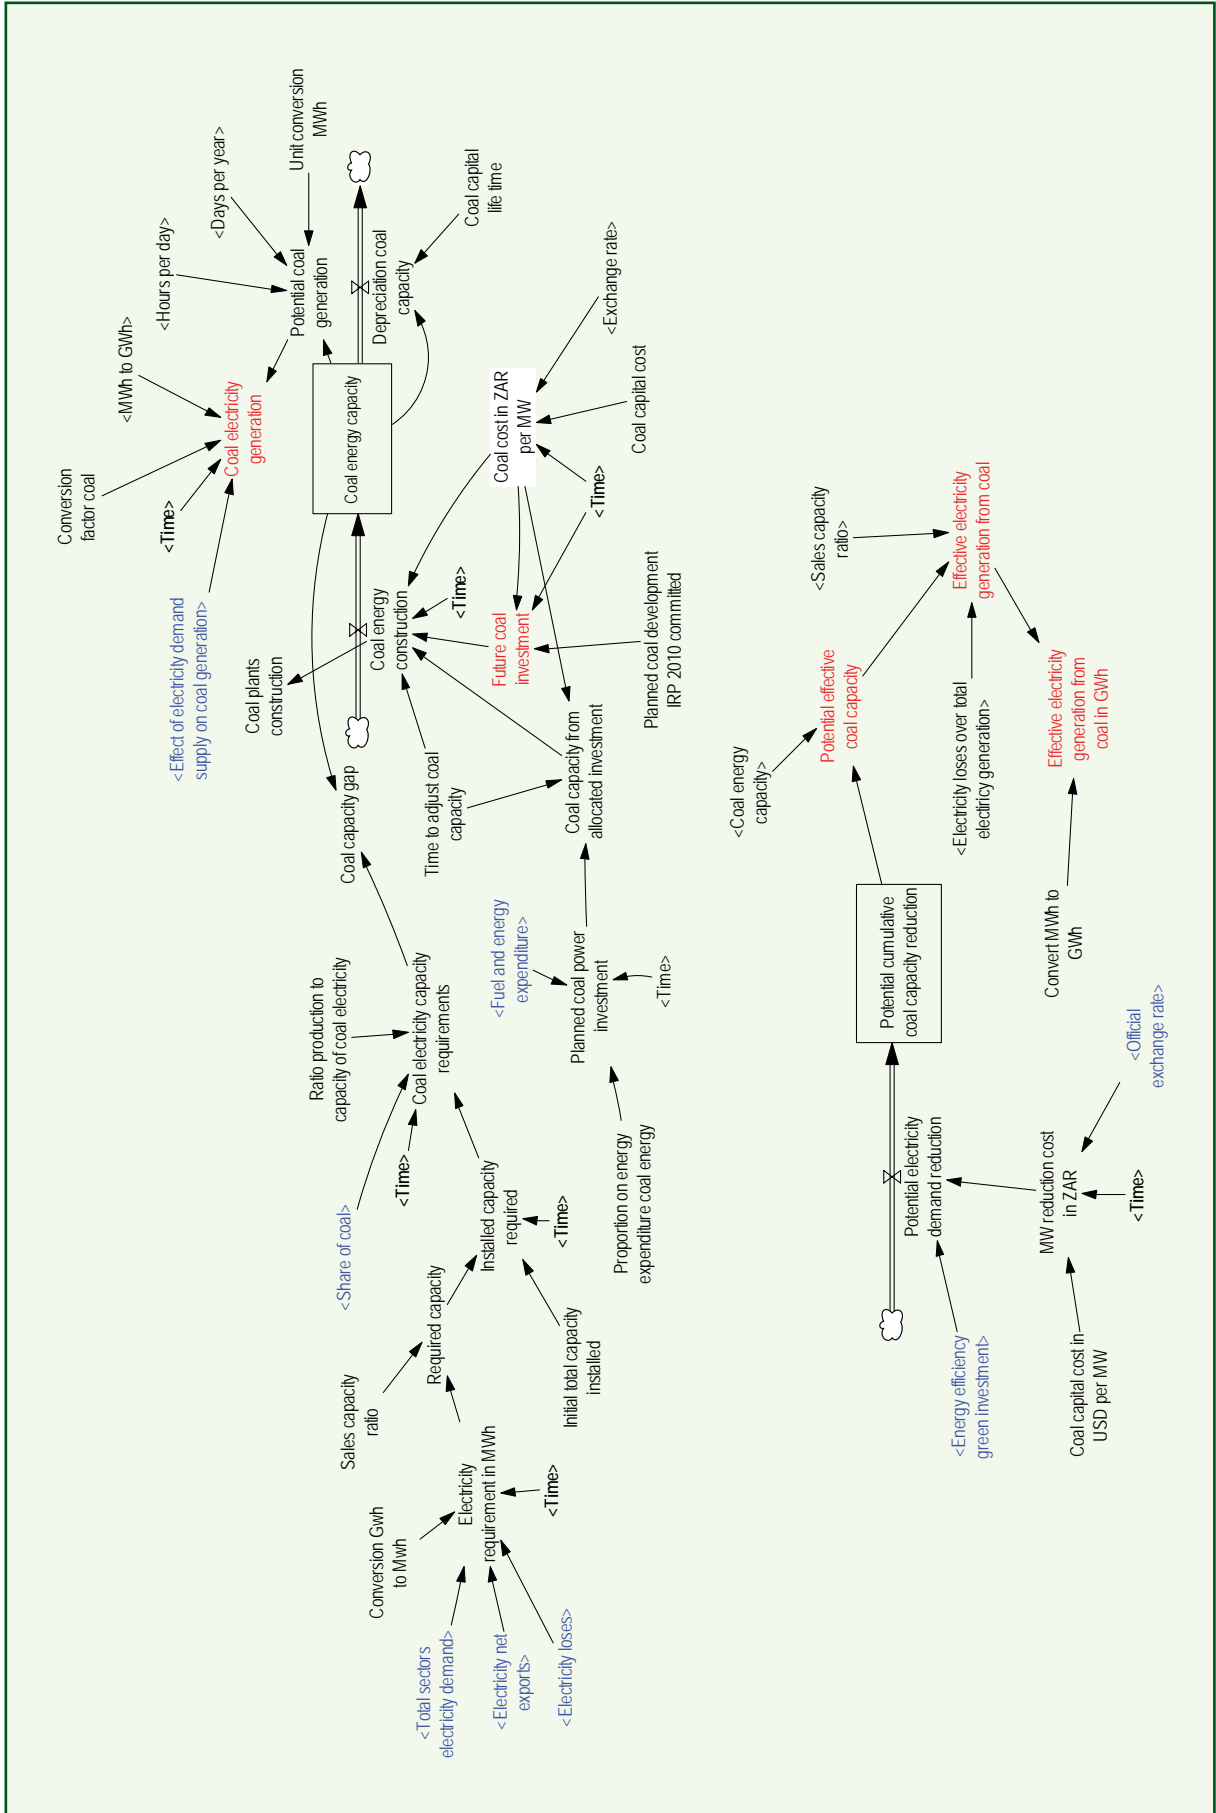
Unit conversion MWh
<Days per year>
<Hours per day>
Potential coal generation
<MWh to GWh>
Coal electricity generation
Conversion factor coal
<Time>
<Effect of electricity demand supply on coal generation>
Coal energy capacity
Depreciation coal capacity
Coal capital life time
<Exchange rate>
Coal cost in ZAR per MW
Coal capital cost
<Time>
Coal energy construction
<Time>
Future coal investment
Planned coal development IRP 2010 commited
Coal plants construction
Coal capacity gap
Time to adjust coal capacity
Coal capacity from allocated investment
Ratio production to capacity of coal electricity
Coal electricity capacity requirements
<Fuel and energy expenditure>
Planned coal power investment
<Time>
<Share of coal>
<Time>
Installed capacity required
<Time>
Proportion on energy expenditure coal energy
Sales capacity ratio
Required capacity
Initial total capacity installed
Conversion Gwh to Mwh
Electricity requirement in MWh
<Time>
<Total sectors electricity demand>
<Electricity net exports>
<Electricity loses>
<Sales capacity ratio>
Effective electricity generation from coal
<Coal energy capacity>
Potential effective coal capacity
<Electricity loses over total electricity generation>
Effective electricity generation from coal in GWh
Potential cumulative coal capacity reduction
Convert MWh to GWh
<Official exchange rate>
Potential electricity demand reduction
MW reduction cost in ZAR
<Time>
<Energy efficiency green investment>
Coal capital cost in USD per MW